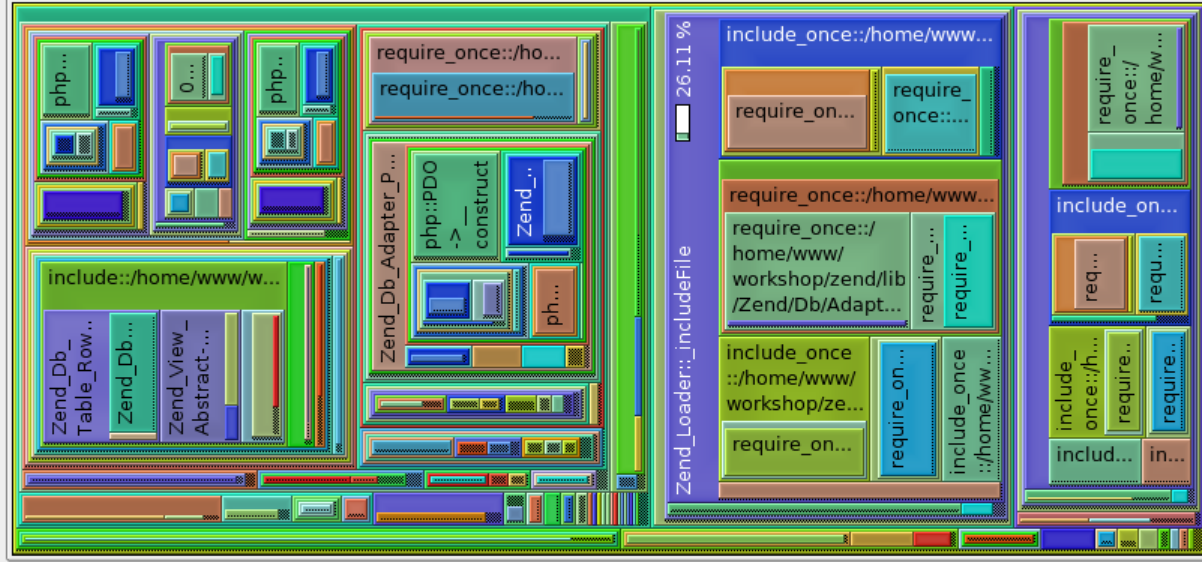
php...

0...

php...

require_once::/ho...

require_once::/ho...

include_once::/home/www...

require_on...

require_once::...

26.11 %

require_once::/ home/w...

include::/home/www/w...

Zend_Db_Table_Row...

Zend_Db...

Zend_View_Abstract-...

Zend_Db_Adapter_P...

php::PDO->__construct

Zend_...

ph...

require_once::/home/www...

require_once::/home/www/workshop/zend/lib/Zend/Db/Adapt...

require_...

require_...

include_on...

req...

requ...

Zend_Loader::_includeFile

include_once::/home/www/workshop/ze...

require_on...

require_on...

include_once::/home/ww...

include_once::/h...

require...

require...

includ...

in...